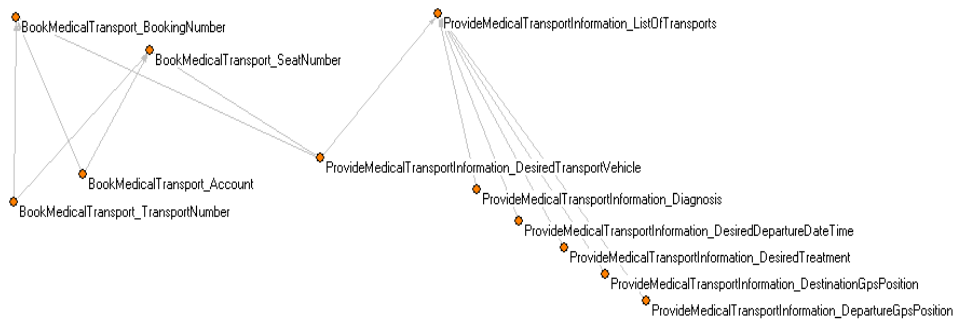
BookMedicalTransport_BookingNumber

BookMedicalTransport_SeatNumber

ProvideMedicalTransportInformation_ListOfTransports

ProvideMedicalTransportInformation_DesiredTransportVehicle

BookMedicalTransport_Account

BookMedicalTransport_TransportNumber

ProvideMedicalTransportInformation_Diagnosis

ProvideMedicalTransportInformation_DesiredDepartureDateTime

ProvideMedicalTransportInformation_DesiredTreatment

ProvideMedicalTransportInformation_DestinationGpsPosition

ProvideMedicalTransportInformation_DepartureGpsPosition